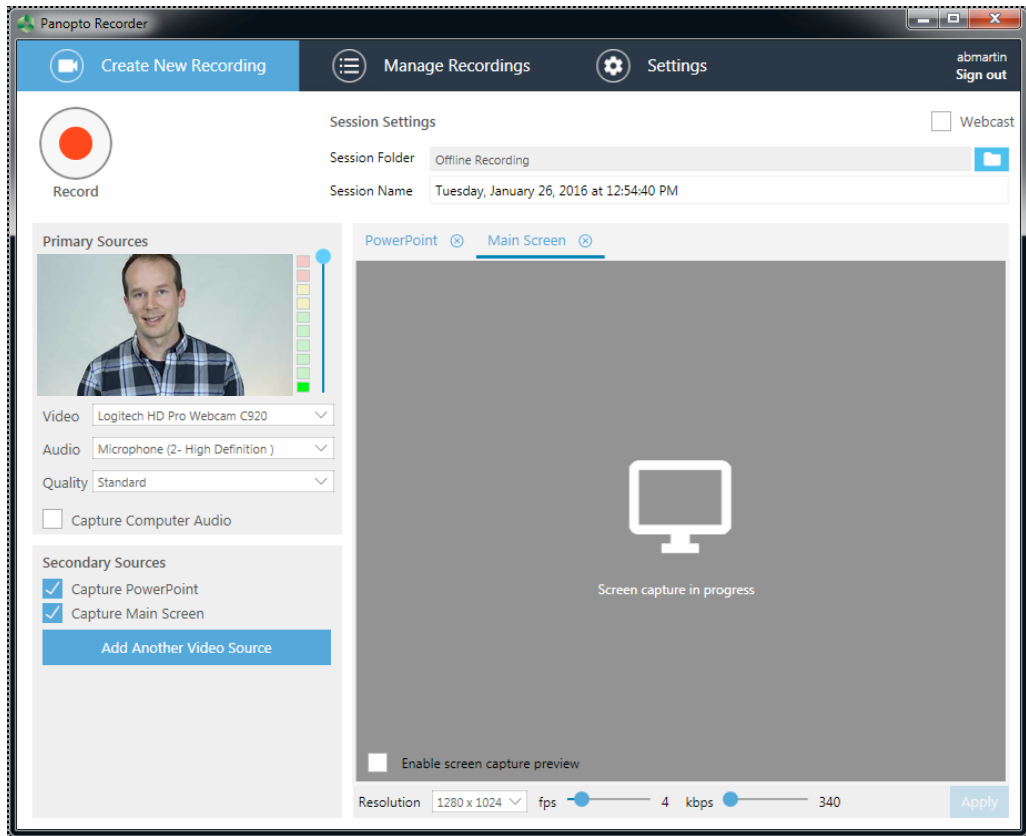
Panopto Recorder

Create New Recording

Manage Recordings

Settings

abmartin
Sign out

Record

Session Settings

Webcast

Session Folder
Offline Recording

Session Name
Tuesday, January 26, 2016 at 12:54:40 PM

Primary Sources

Video
Logitech HD Pro Webcam C920

Audio
Microphone (2- High Definition )

Quality
Standard

Capture Computer Audio

Secondary Sources

Capture PowerPoint

Capture Main Screen

Add Another Video Source

PowerPoint

Main Screen

Screen capture in progress

Enable screen capture preview

Resolution
1280 x 1024
fps
4
kbps
340
Apply